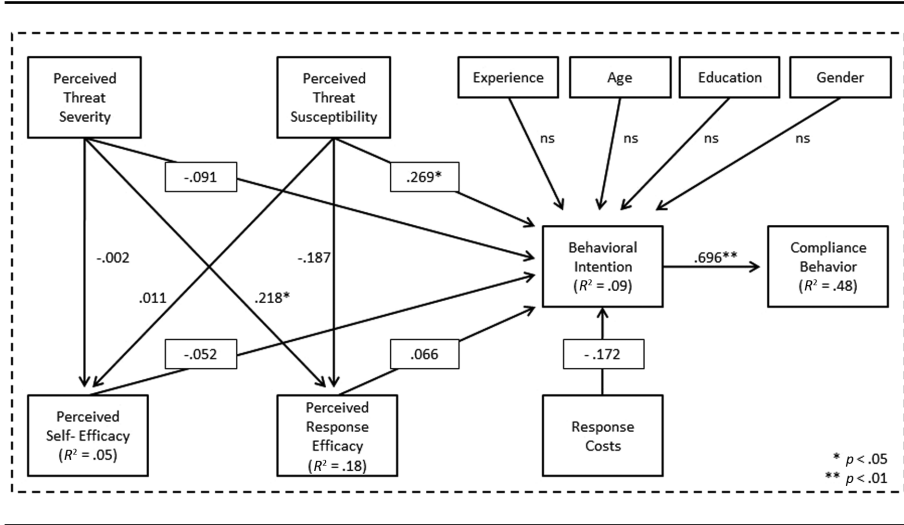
Perceived Threat Severity

Perceived Threat Susceptibility

Experience

Age

Education

Gender

ns

ns

ns

ns

-.091

.269*

-.002

-.187

.011

.218*

Behavioral Intention ($R^2$ = .09)

.696**

Compliance Behavior ($R^2$ = .48)

-.052

.066

-.172

Perceived Self- Efficacy ($R^2$ = .05)

Perceived Response Efficacy ($R^2$ = .18)

Response Costs

* $p$ < .05
** $p$ < .01